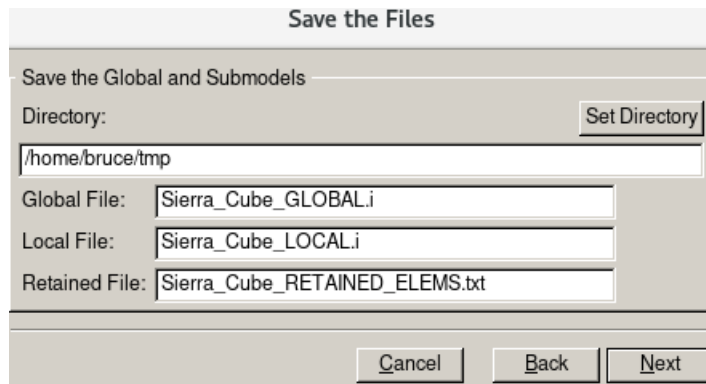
Save the Files

Save the Global and Submodels

Directory:

Set Directory

/home/bruce/tmp

Global File: Sierra_Cube_GLOBAL.i

Local File: Sierra_Cube_LOCAL.i

Retained File: Sierra_Cube_RETAINED_ELEMS.txt

Cancel

Back

Next